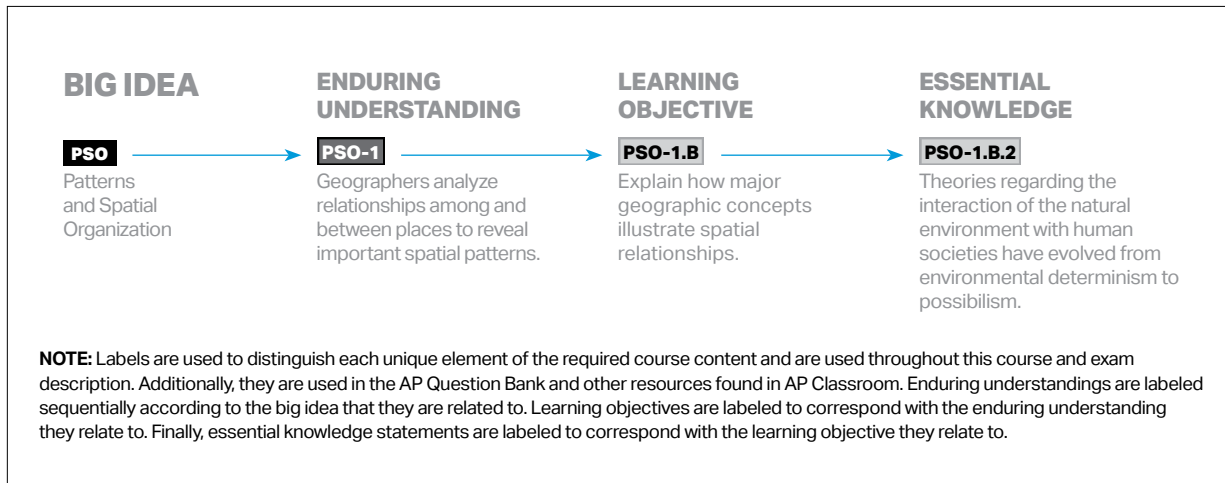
BIG IDEA

PSO

Patterns and Spatial Organization

ENDURING UNDERSTANDING

PSO-1

Geographers analyze relationships among and between places to reveal important spatial patterns.

LEARNING OBJECTIVE

PSO-1.B

Explain how major geographic concepts illustrate spatial relationships.

ESSENTIAL KNOWLEDGE

PSO-1.B.2

Theories regarding the interaction of the natural environment with human societies have evolved from environmental determinism to possibilism.

NOTE: Labels are used to distinguish each unique element of the required course content and are used throughout this course and exam description. Additionally, they are used in the AP Question Bank and other resources found in AP Classroom. Enduring understandings are labeled sequentially according to the big idea that they are related to. Learning objectives are labeled to correspond with the enduring understanding they relate to. Finally, essential knowledge statements are labeled to correspond with the learning objective they relate to.